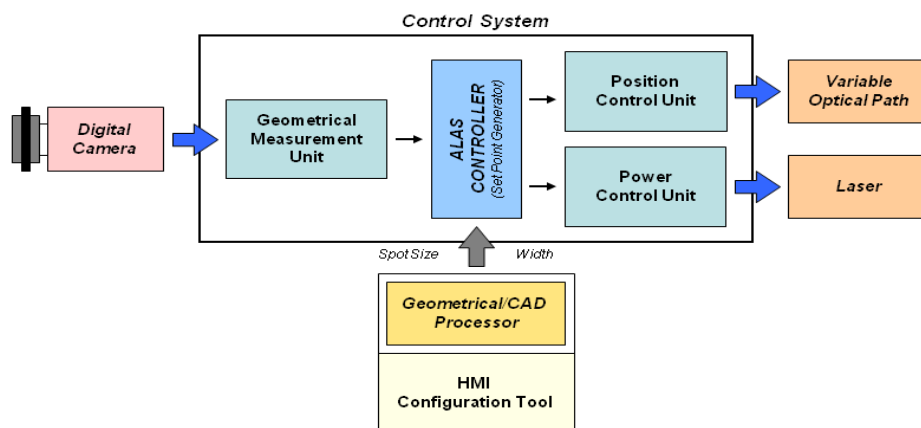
Control System

Digital Camera

Geometrical Measurement Unit

ALAS CONTROLLER (Set Point Generator)

Position Control Unit

Power Control Unit

Variable Optical Path

Laser

Spot Size

Width

Geometrical/CAD Processor

HMI Configuration Tool